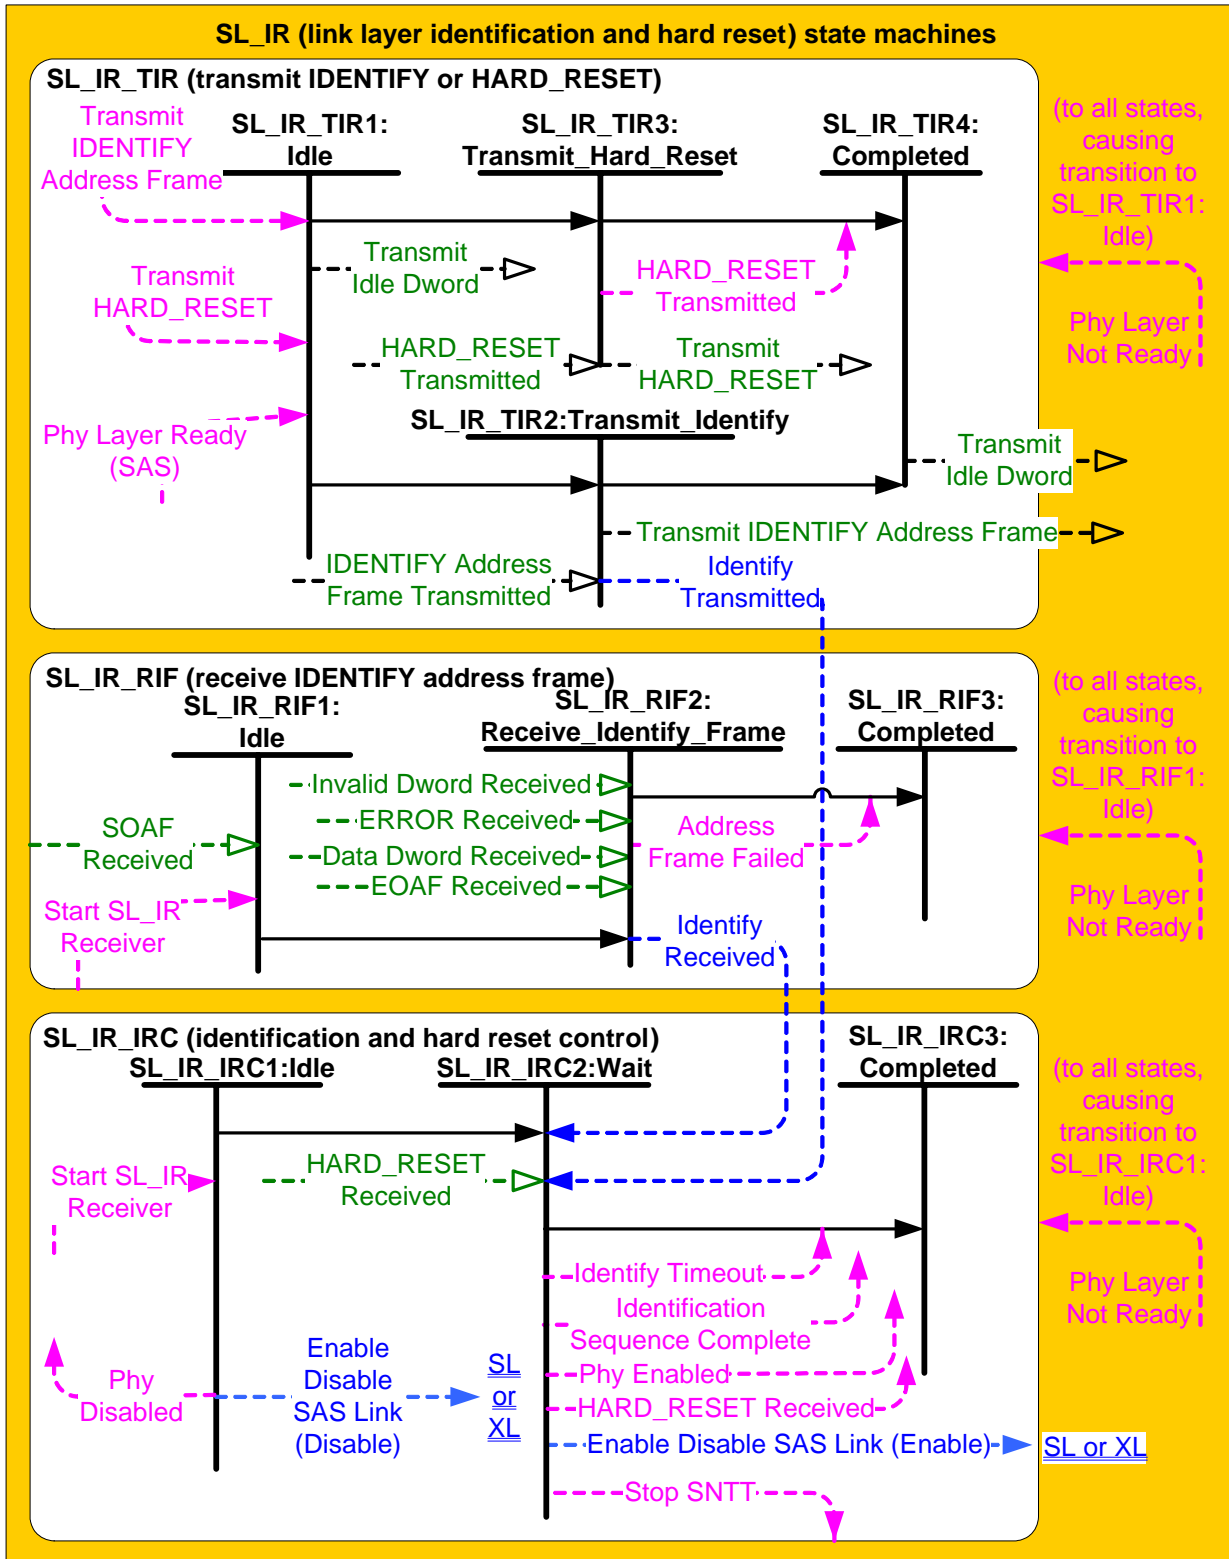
SL_IR (link layer identification and hard reset) state machines

SL_IR_TIR (transmit IDENTIFY or HARD_RESET)

Transmit IDENTIFY Address Frame

SL_IR_TIR1: Idle

SL_IR_TIR3: Transmit_Hard_Reset

SL_IR_TIR4: Completed

(to all states, causing transition to SL_IR_TIR1: Idle)

Transmit Idle Dword

Transmit HARD_RESET

HARD_RESET Transmitted

HARD_RESET Transmitted

Transmit HARD_RESET

Phy Layer Not Ready

Phy Layer Ready (SAS)

SL_IR_TIR2:Transmit_Identify

Transmit Idle Dword

Transmit IDENTIFY Address Frame

IDENTIFY Address Frame Transmitted

Identify Transmitted

SL_IR_RIF (receive IDENTIFY address frame)

SL_IR_RIF1: Idle

SL_IR_RIF2: Receive_Identify_Frame

SL_IR_RIF3: Completed

(to all states, causing transition to SL_IR_RIF1: Idle)

Invalid Dword Received

ERROR Received

SOAF Received

Data Dword Received

Address Frame Failed

EOAF Received

Phy Layer Not Ready

Start SL_IR Receiver

Identify Received

SL_IR_IRC (identification and hard reset control)

SL_IR_IRC1:Idle

SL_IR_IRC2:Wait

SL_IR_IRC3: Completed

(to all states, causing transition to SL_IR_IRC1: Idle)

Start SL_IR Receiver

HARD_RESET Received

Phy Layer Not Ready

Identify Timeout

Identification Sequence Complete

Phy Enabled

Phy Disabled

Enable Disable SAS Link (Disable)

SL or XL

HARD_RESET Received

Enable Disable SAS Link (Enable)

SL or XL

Stop SNTT